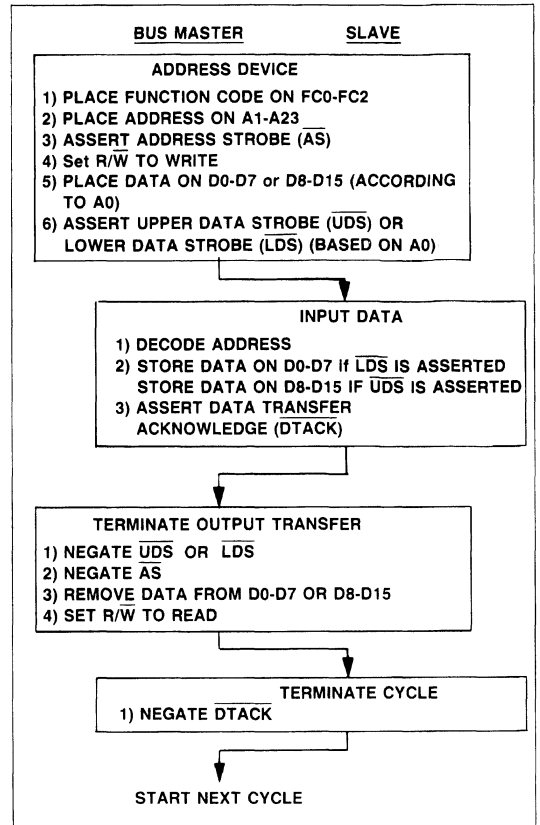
BUS MASTER

SLAVE

ADDRESS DEVICE

1) PLACE FUNCTION CODE ON FC0-FC2
2) PLACE ADDRESS ON A1-A23
3) ASSERT ADDRESS STROBE ($\overline{AS}$)
4) Set R/$\overline{W}$ TO WRITE
5) PLACE DATA ON D0-D7 or D8-D15 (ACCORDING TO A0)
6) ASSERT UPPER DATA STROBE ($\overline{UDS}$) OR LOWER DATA STROBE ($\overline{LDS}$) (BASED ON A0)

INPUT DATA

1) DECODE ADDRESS
2) STORE DATA ON D0-D7 if $\overline{LDS}$ IS ASSERTED
STORE DATA ON D8-D15 IF $\overline{UDS}$ IS ASSERTED
3) ASSERT DATA TRANSFER ACKNOWLEDGE ($\overline{DTACK}$)

TERMINATE OUTPUT TRANSFER

1) NEGATE $\overline{UDS}$ OR $\overline{LDS}$
2) NEGATE $\overline{AS}$
3) REMOVE DATA FROM D0-D7 OR D8-D15
4) SET R/$\overline{W}$ TO READ

TERMINATE CYCLE

1) NEGATE $\overline{DTACK}$

START NEXT CYCLE